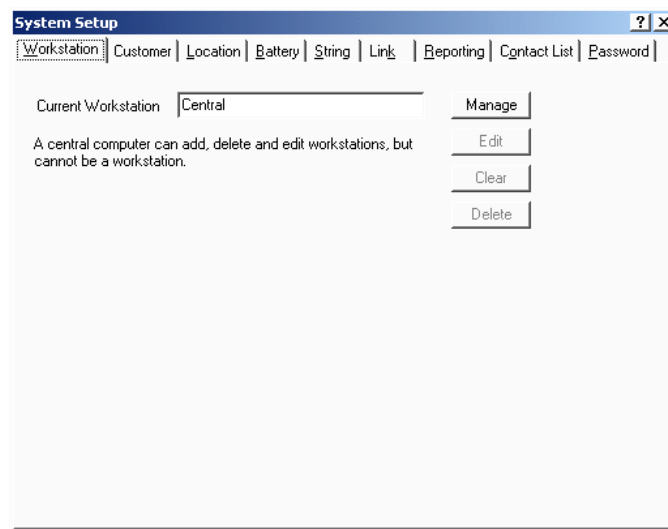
System Setup

?

Workstation | Customer | Location | Battery | String | Link | Reporting | Contact List | Password

Current Workstation Central

Manage

A central computer can add, delete and edit workstations, but cannot be a workstation.

Edit

Clear

Delete